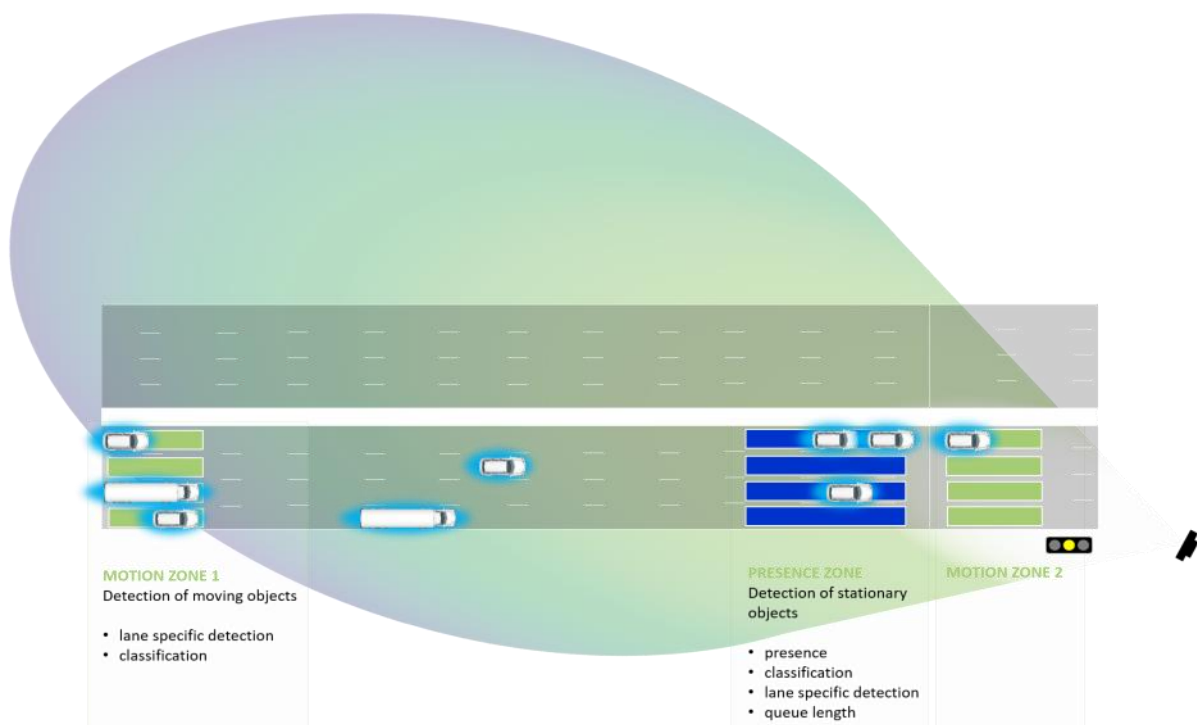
MOTION ZONE 1
Detection of moving objects

• lane specific detection
• classification

PRESENCE ZONE
Detection of stationary objects

• presence
• classification
• lane specific detection
• queue length

MOTION ZONE 2